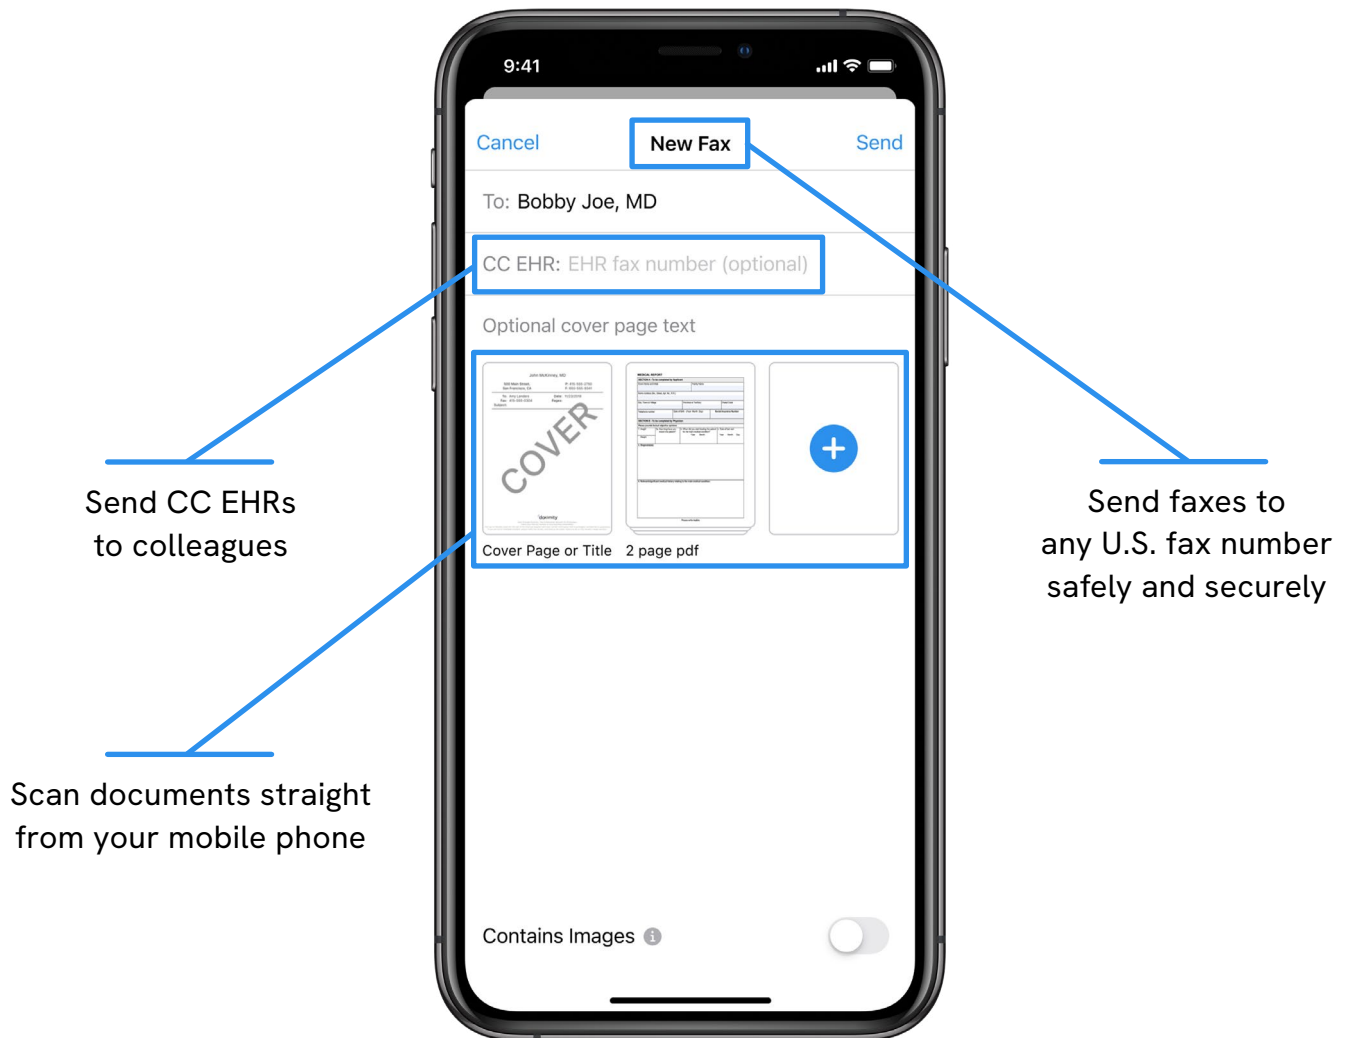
9:41

Cancel New Fax Send

To: Bobby Joe, MD

CC EHR: EHR fax number (optional)

Optional cover page text

COVER

Cover Page or Title 2 page pdf

+

Contains Images

Send CC EHRs to colleagues

Send faxes to any U.S. fax number safely and securely

Scan documents straight from your mobile phone